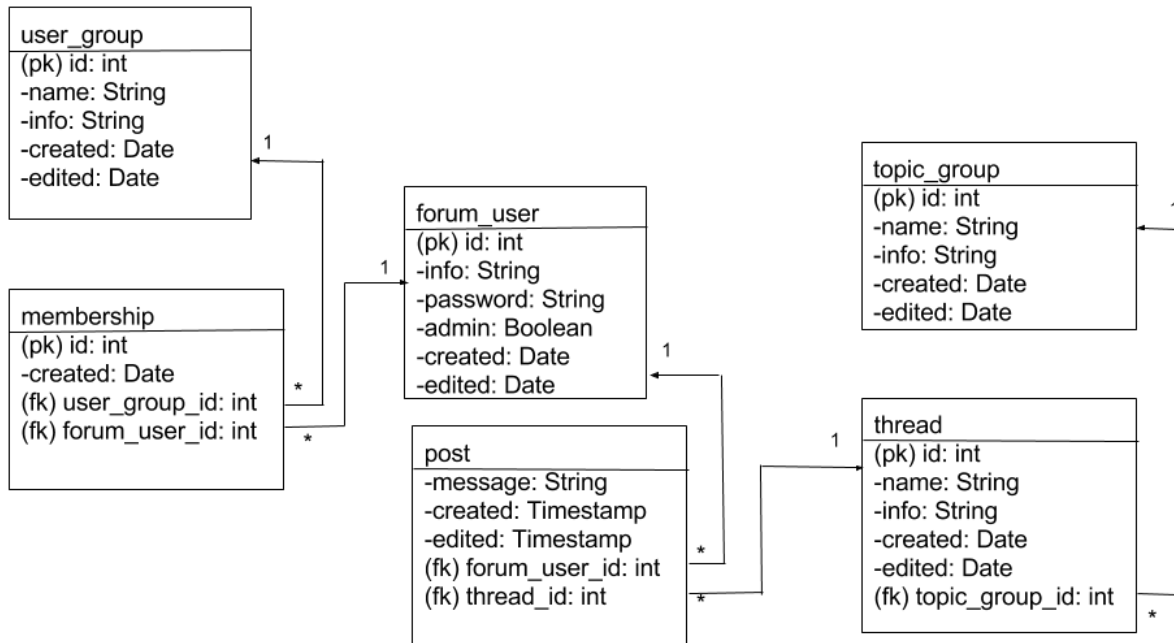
user_group
(pk) id: int
-name: String
-info: String
-created: Date
-edited: Date

1

membership
(pk) id: int
-created: Date
(fk) user_group_id: int
(fk) forum_user_id: int

*

*

1

forum_user
(pk) id: int
-info: String
-password: String
-admin: Boolean
-created: Date
-edited: Date

1

post
-message: String
-created: Timestamp
-edited: Timestamp
(fk) forum_user_id: int
(fk) thread_id: int

*

*

1

topic_group
(pk) id: int
-name: String
-info: String
-created: Date
-edited: Date

1

thread
(pk) id: int
-name: String
-info: String
-created: Date
-edited: Date
(fk) topic_group_id: int

*